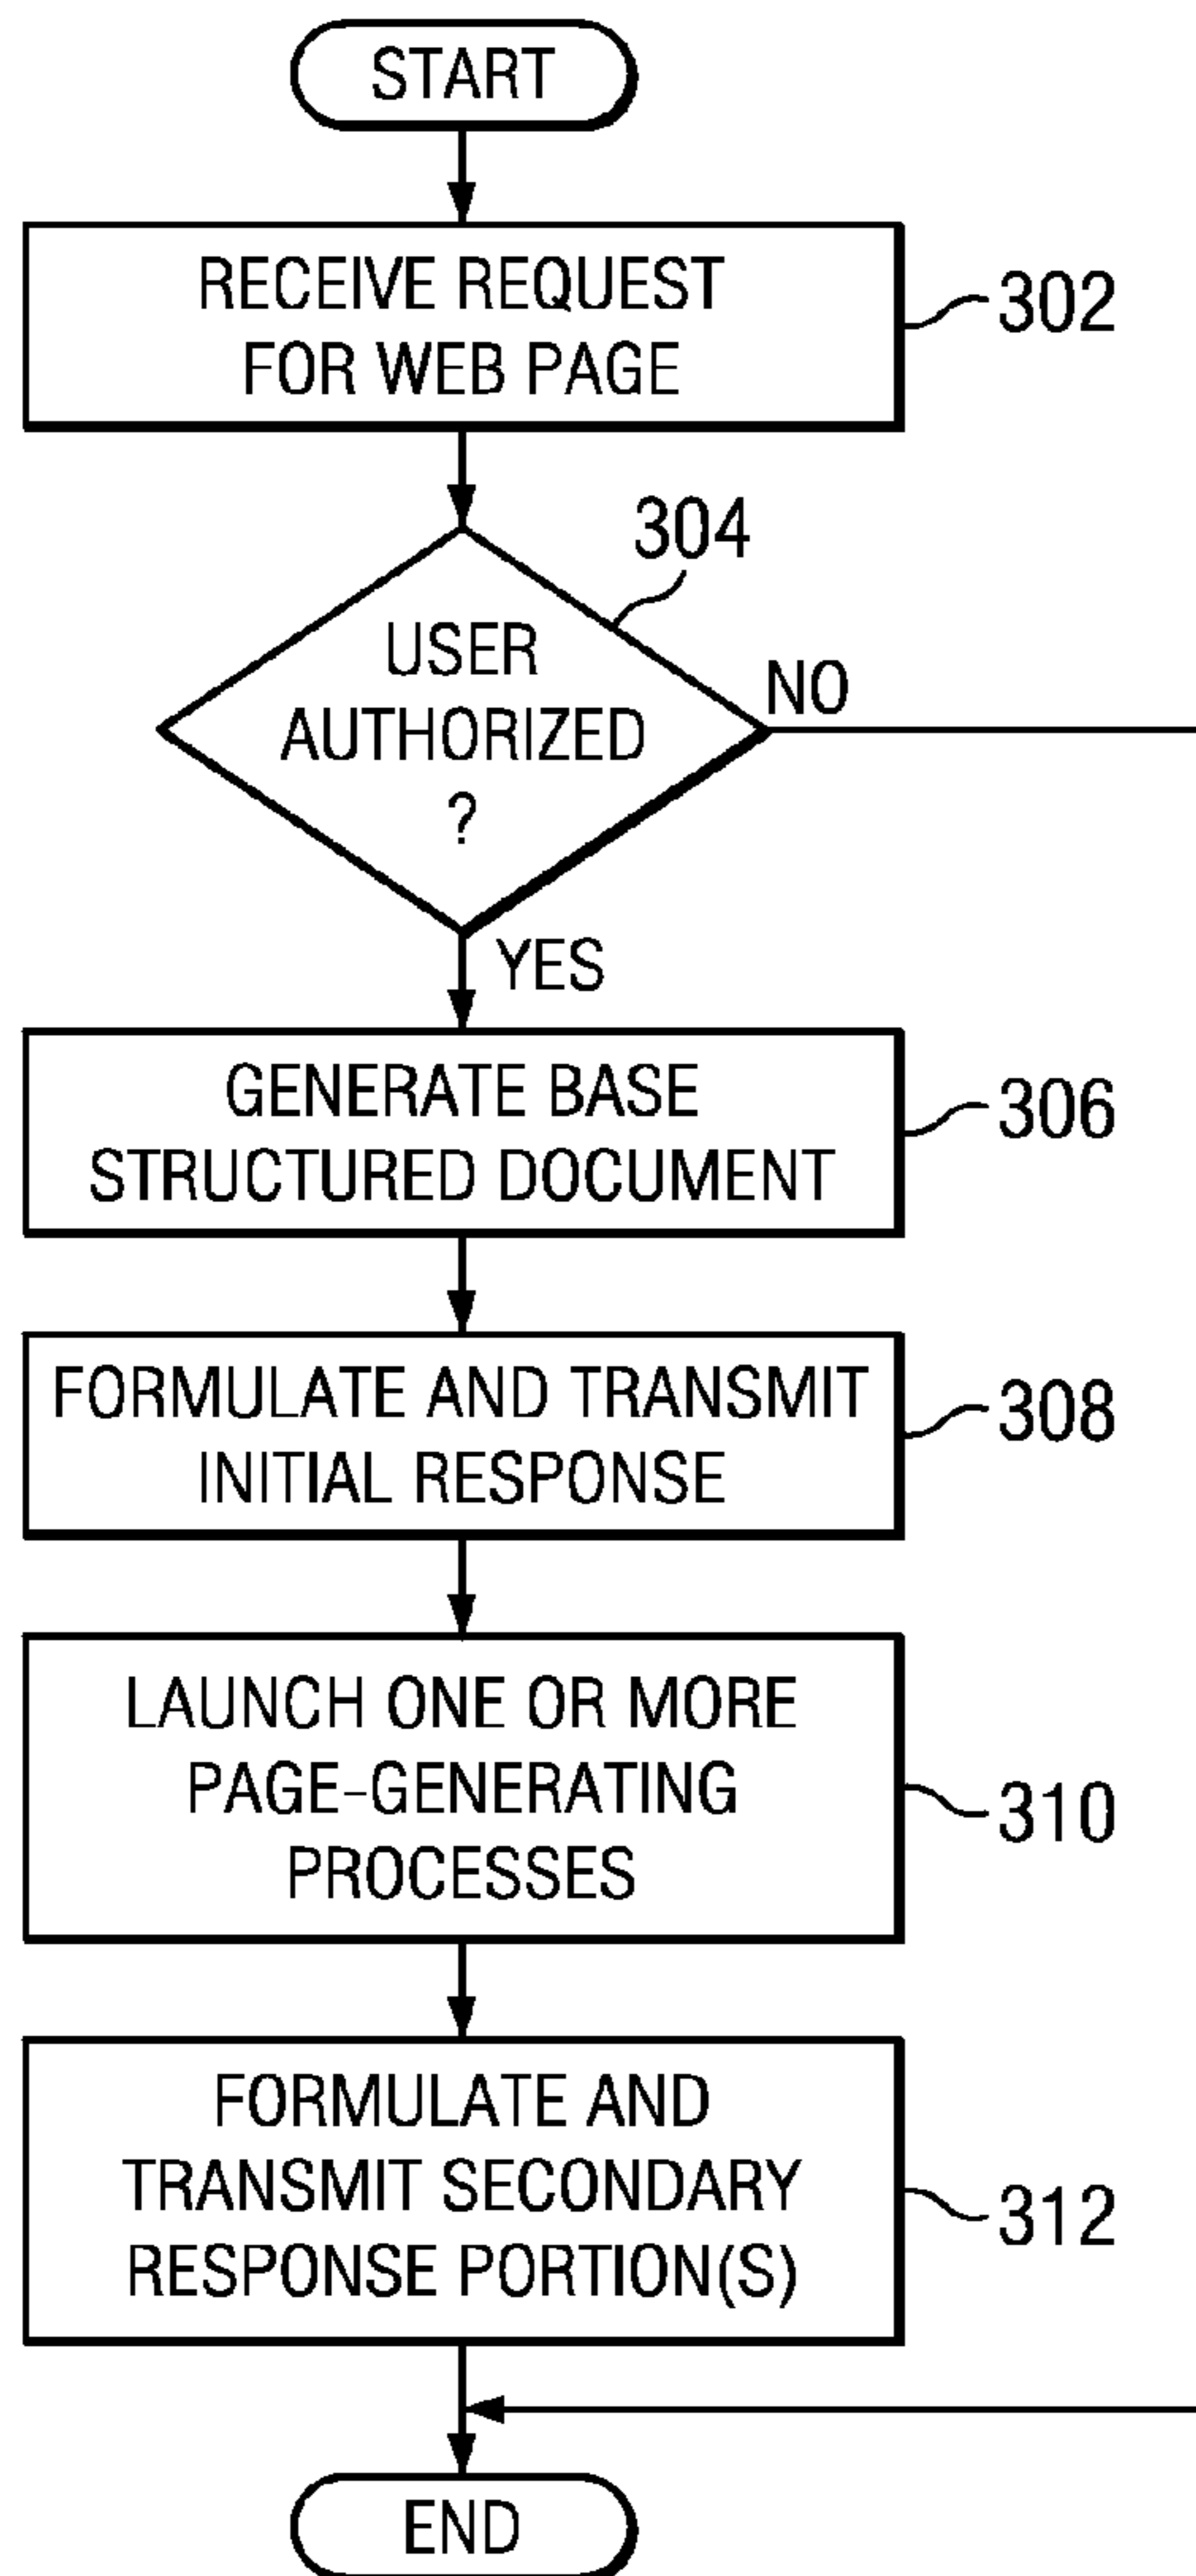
START

RECEIVE REQUEST FOR WEB PAGE

302

304

USER AUTHORIZED ?

NO

YES

GENERATE BASE STRUCTURED DOCUMENT

306

FORMULATE AND TRANSMIT INITIAL RESPONSE

308

LAUNCH ONE OR MORE PAGE-GENERATING PROCESSES

310

FORMULATE AND TRANSMIT SECONDARY RESPONSE PORTION(S)

312

END